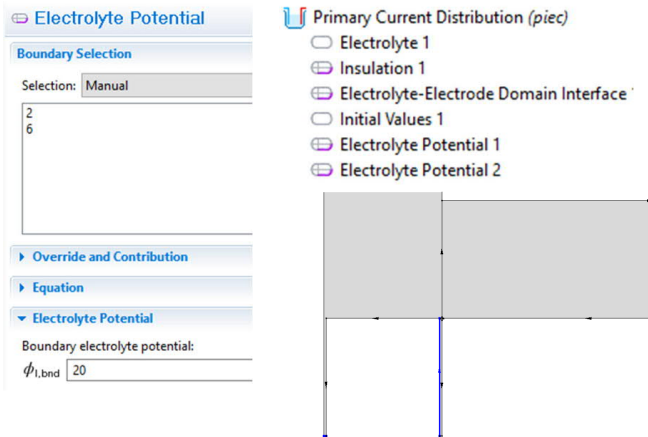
Electrolyte Potential

Boundary Selection

Selection: Manual

2
6

Override and Contribution

Equation

Electrolyte Potential

Boundary electrolyte potential:

$\phi_{l,bnd}$ 20

Primary Current Distribution (piec)

Electrolyte 1

Insulation 1

Electrolyte-Electrode Domain Interface 1

Initial Values 1

Electrolyte Potential 1

Electrolyte Potential 2